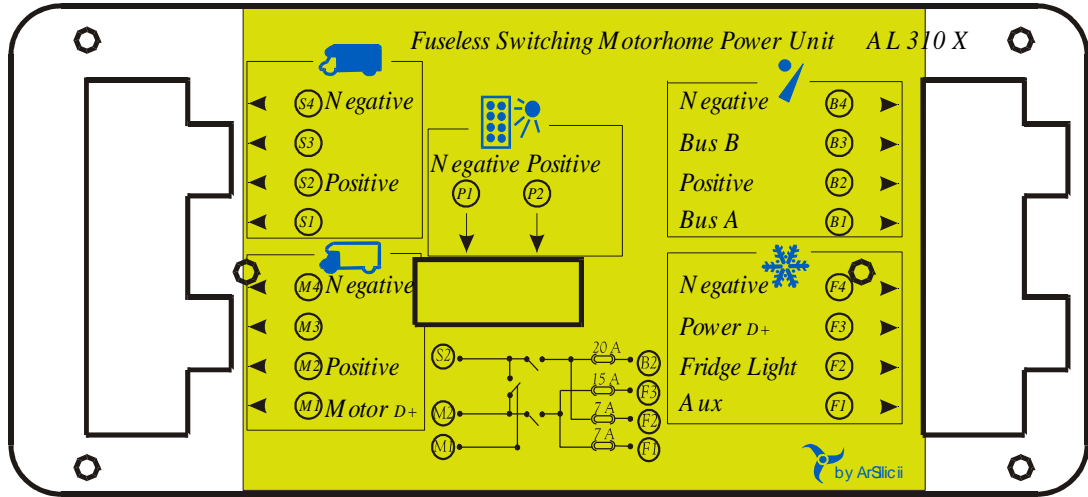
Fuseless Switching Motorhome Power Unit AL 310 X

S4 Negative
S3
S2 Positive
S1

Negative Positive
P1 P2

Negative B4
Bus B B3
Positive B2
Bus A B1

M4 Negative
M3
M2 Positive
M1 Motor D+

Negative F4
Power D+ F3
Fridge Light F2
Aux F1

S2
M2
M1
20 A B2
15 A F3
7 A F2
7 A F1

by ArSilicii